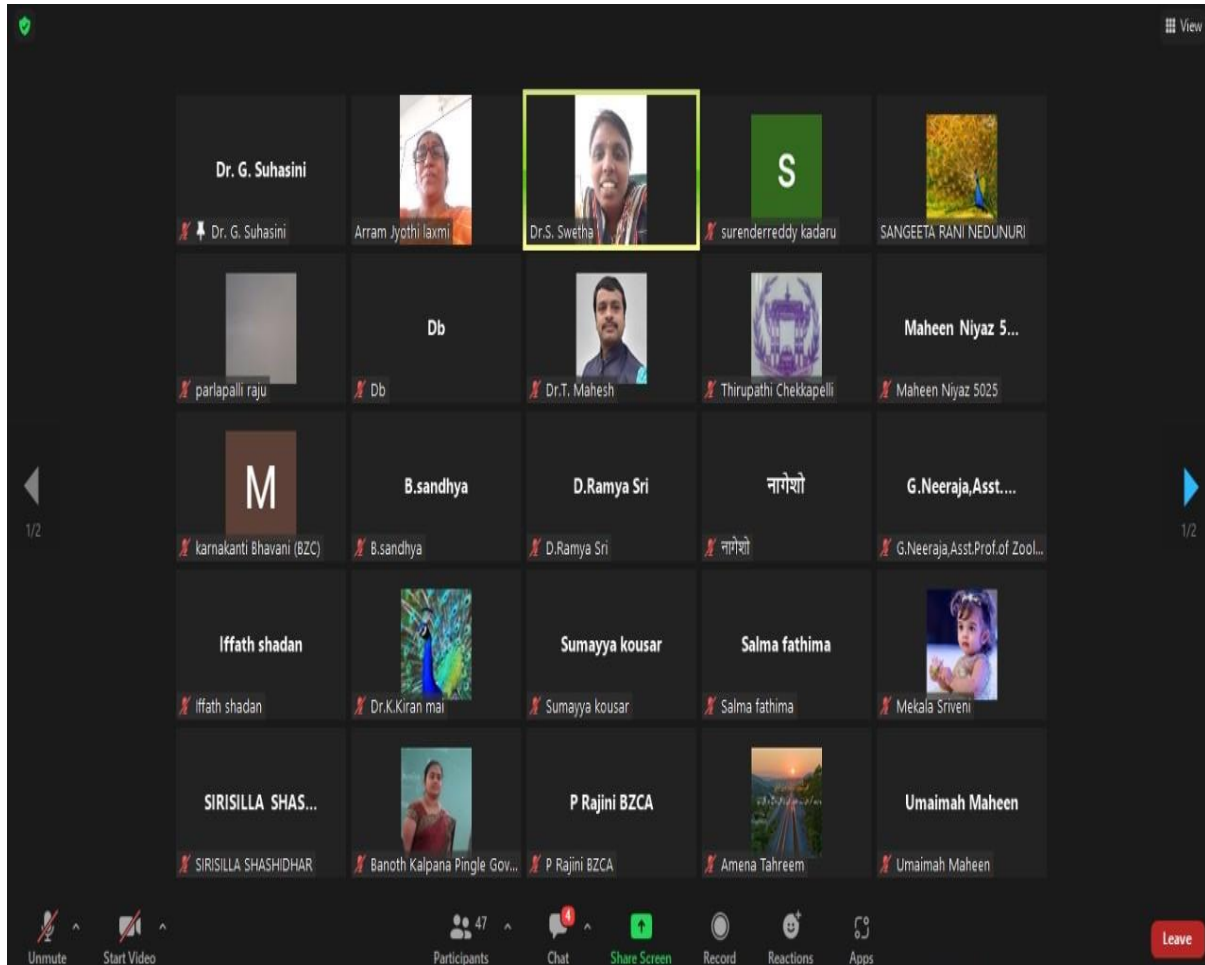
View

Dr. G. Suhasini
Dr. G. Suhasini

Arram Jyothi laxmi

Dr.S. Swetha

S
surenderreddy kadaru

SANGEETA RANI NEDUNURI

parlapalli raju

Db
Db

Dr.T. Mahesh

Thirupathi Chekkapelli

Maheen Niyaz 5...
Maheen Niyaz 5025

1/2

M
karnakanti Bhavani (BZC)

B.sandhya
B.sandhya

D.Ramya Sri
D.Ramya Sri

नागेशो
नागेशो

G.Neeraja,Asst....
G.Neeraja,Asst.Prof.of Zool...

1/2

Iffath shadan
Iffath shadan

Dr.K.Kiran mai

Sumayya kousar
Sumayya kousar

Salma fathima
Salma fathima

Mekala Sriveni

SIRISILLA SHAS...
SIRISILLA SHASHIDHAR

Banoth Kalpana Pingle Gov...

P Rajini BZCA
P Rajini BZCA

Amena Tahreem

Umaimah Maheen
Umaimah Maheen

Unmute
Start Video
47
Participants
4
Chat
Share Screen
Record
Reactions
Apps
Leave